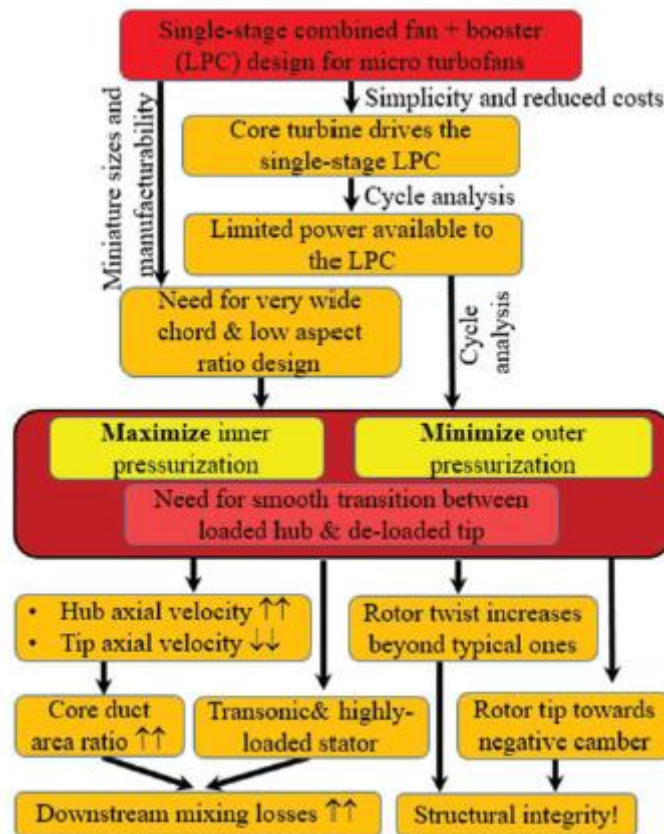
Single-stage combined fan + booster (LPC) design for micro turbofans

Simplicity and reduced costs

Core turbine drives the single-stage LPC

Cycle analysis

Limited power available to the LPC

Miniature sizes and manufacturability

Need for very wide chord & low aspect ratio design

Cycle analysis

**Maximize** inner pressurization

**Minimize** outer pressurization

Need for smooth transition between loaded hub & de-loaded tip

• Hub axial velocity ↑↑
• Tip axial velocity ↓↓

Rotor twist increases beyond typical ones

Core duct area ratio ↑↑

Transonic& highly-loaded stator

Rotor tip towards negative camber

Downstream mixing losses ↑↑

Structural integrity!